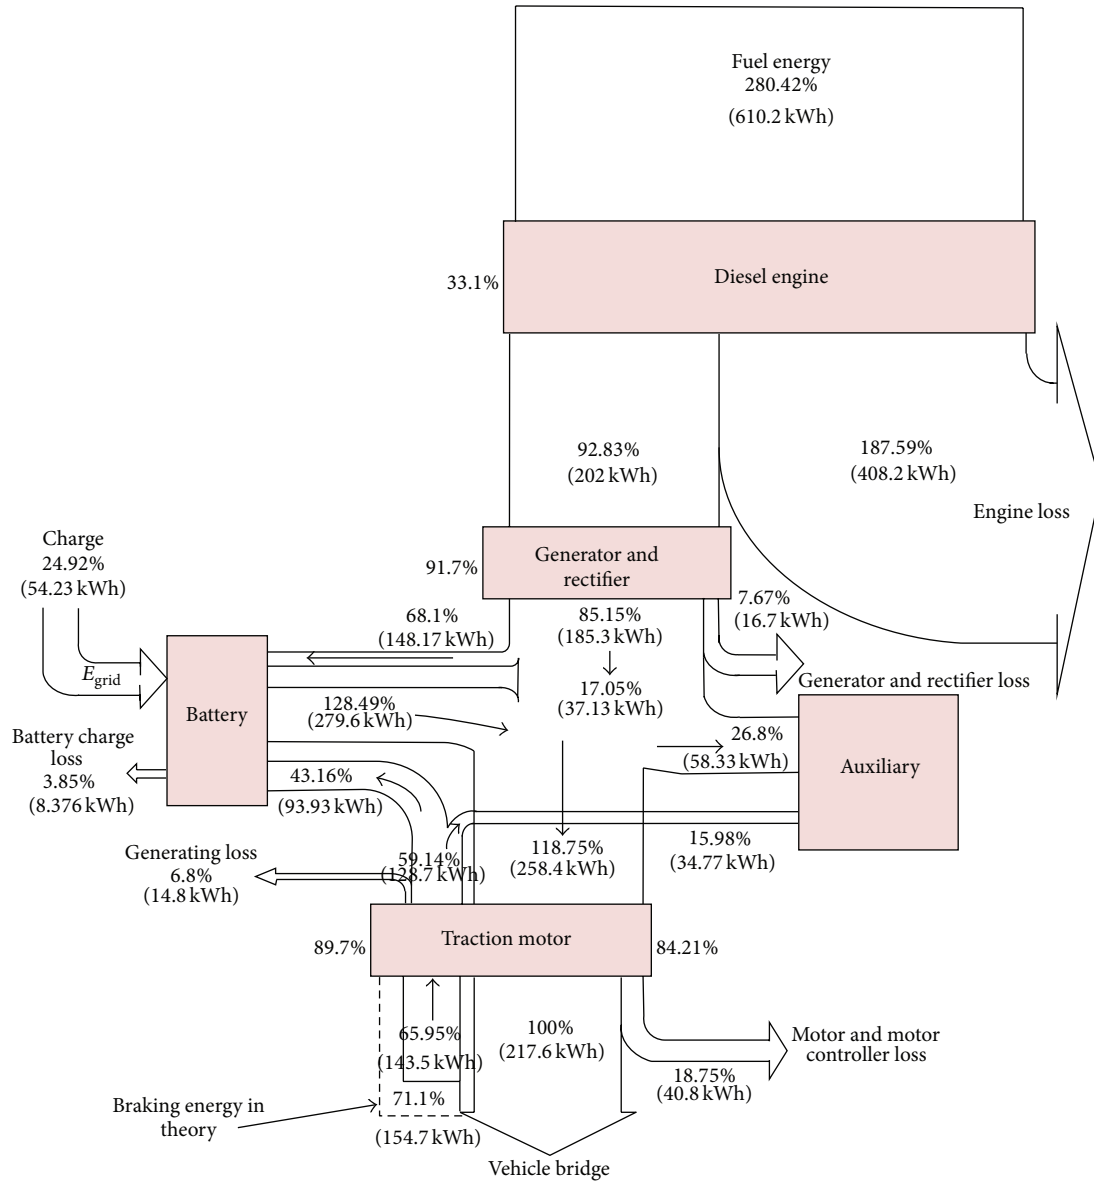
Fuel energy
280.42%
(610.2 kWh)

33.1%

Diesel engine

92.83%
(202 kWh)

187.59%
(408.2 kWh)

Engine loss

Charge
24.92%
(54.23 kWh)

$E_{\text{grid}}$

91.7%

Generator and rectifier

68.1%
(148.17 kWh)

85.15%
(185.3 kWh)

7.67%
(16.7 kWh)

Generator and rectifier loss

Battery

128.49%
(279.6 kWh)

17.05%
(37.13 kWh)

Battery charge loss
3.85%
(8.376 kWh)

26.8%
(58.33 kWh)

Auxiliary

43.16%
(93.93 kWh)

15.98%
(34.77 kWh)

Generating loss
6.8%
(14.8 kWh)

59.14%
(128.7 kWh)

118.75%
(258.4 kWh)

89.7%

Traction motor

84.21%

65.95%
(143.5 kWh)

100%
(217.6 kWh)

Motor and motor controller loss

18.75%
(40.8 kWh)

Braking energy in theory

71.1%
(154.7 kWh)

Vehicle bridge